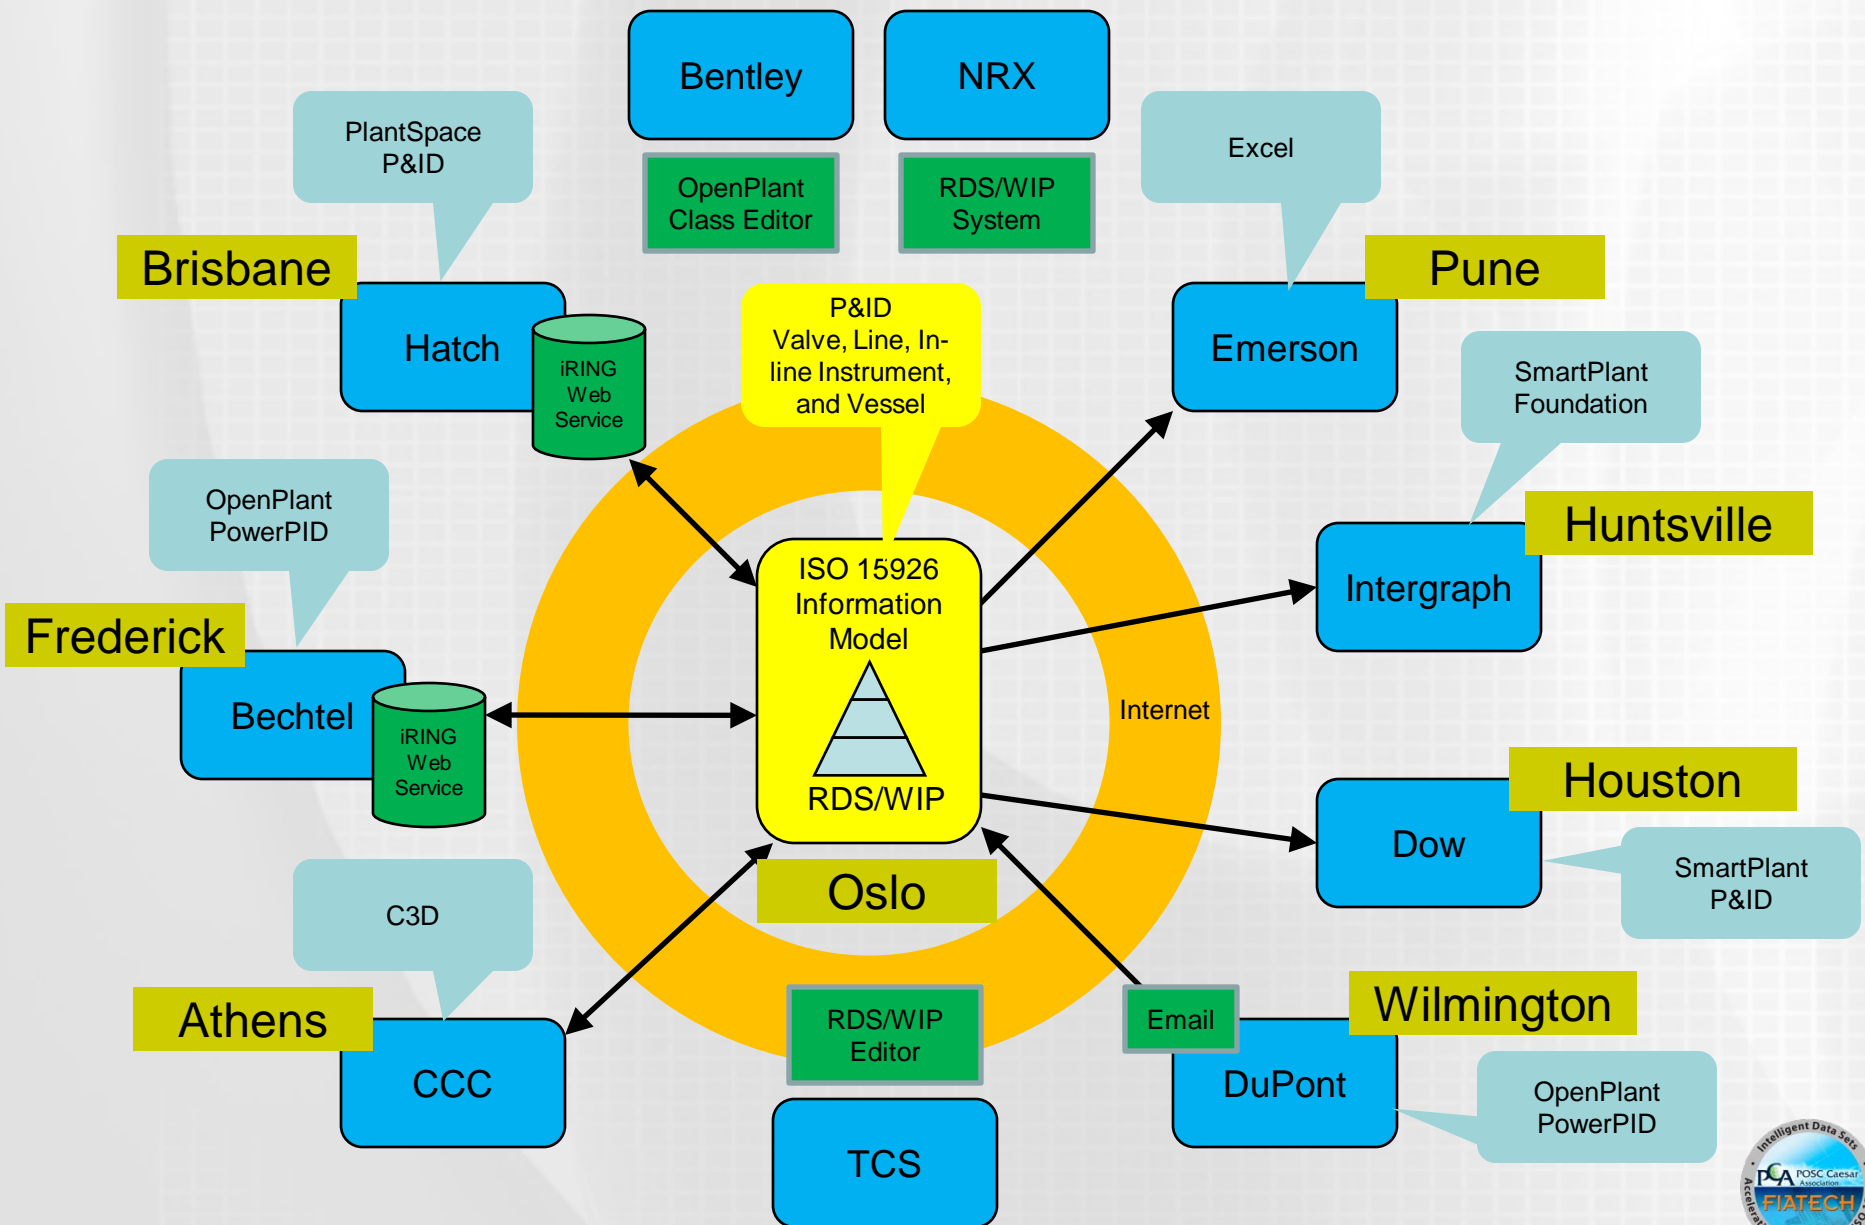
Bentley

NRX

OpenPlant Class Editor

RDS/WIP System

PlantSpace P&ID

Excel

Brisbane

Hatch

iRING Web Service

P&ID Valve, Line, Inline Instrument, and Vessel

Pune

Emerson

SmartPlant Foundation

OpenPlant PowerPID

Huntsville

Intergraph

Frederick

ISO 15926 Information Model

Bechtel

iRING Web Service

Internet

RDS/WIP

Houston

Dow

SmartPlant P&ID

Oslo

C3D

Athens

Wilmington

CCC

RDS/WIP Editor

Email

DuPont

OpenPlant PowerPID

TCS

Intelligent Data Sets

POSC Caesar Association

FIATECH